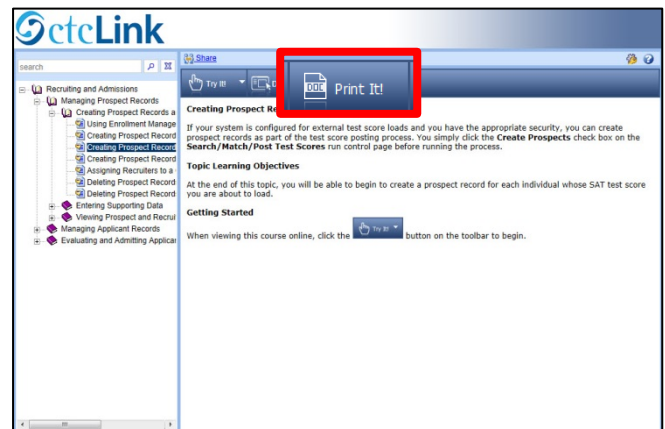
ctcLink

search

Recruiting and Admissions
Managing Prospect Records
Creating Prospect Records a
Using Enrollment Manage
Creating Prospect Record
Creating Prospect Record
Creating Prospect Record
Assigning Recruiters to a
Deleting Prospect Record
Deleting Prospect Record
Entering Supporting Data
Viewing Prospect and Recrui
Managing Applicant Records
Evaluating and Admitting Applicar

Share

Try It!

Print It!

Creating Prospect Re

If your system is configured for external test score loads and you have the appropriate security, you can create prospect records as part of the test score posting process. You simply click the **Create Prospects** check box on the **Search/Match/Post Test Scores** run control page before running the process.

**Topic Learning Objectives**

At the end of this topic, you will be able to begin to create a prospect record for each individual whose SAT test score you are about to load.

**Getting Started**

When viewing this course online, click the Try It! button on the toolbar to begin.